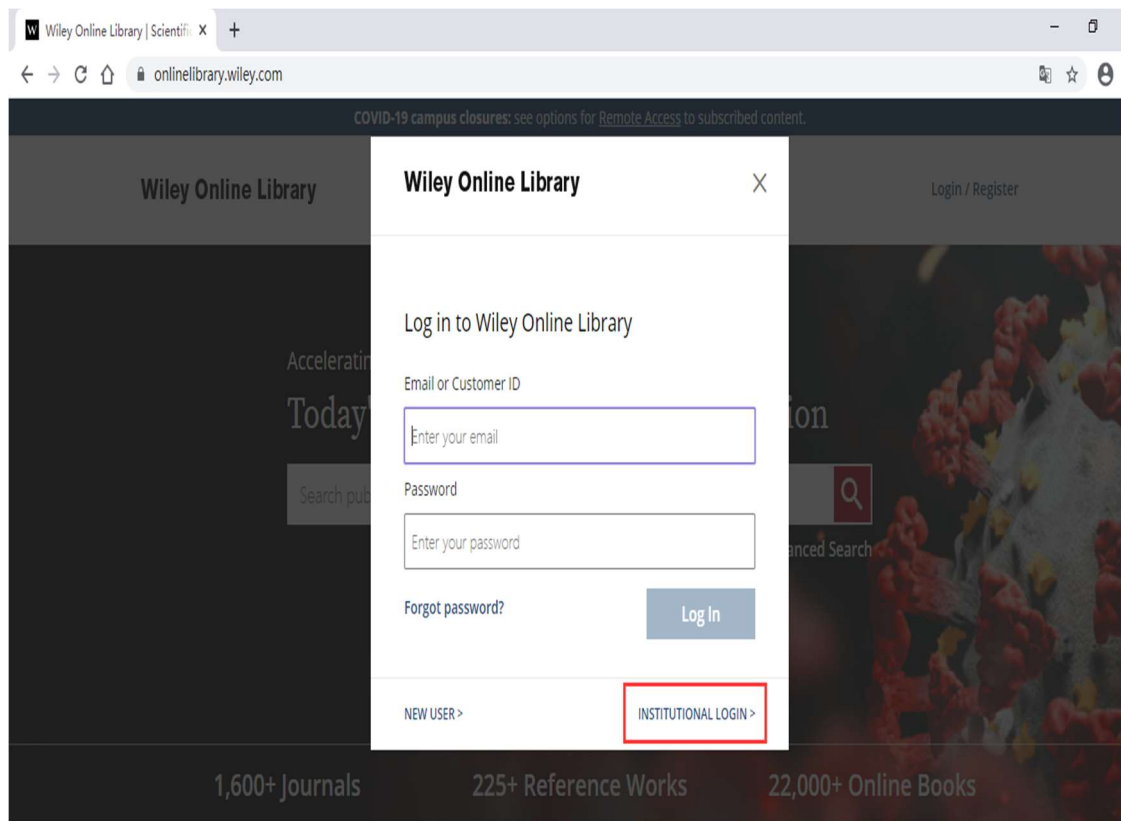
W Wiley Online Library | Scientifi X +

onlinelibrary.wiley.com

COVID-19 campus closures: see options for Remote Access to subscribed content.

Wiley Online Library

Login / Register

Acceleratin

Today' ion

Search pub

anced Search

Wiley Online Library

X

Log in to Wiley Online Library

Email or Customer ID

Enter your email

Password

Enter your password

Forgot password?

Log In

NEW USER >

INSTITUTIONAL LOGIN >

1,600+ Journals

225+ Reference Works

22,000+ Online Books